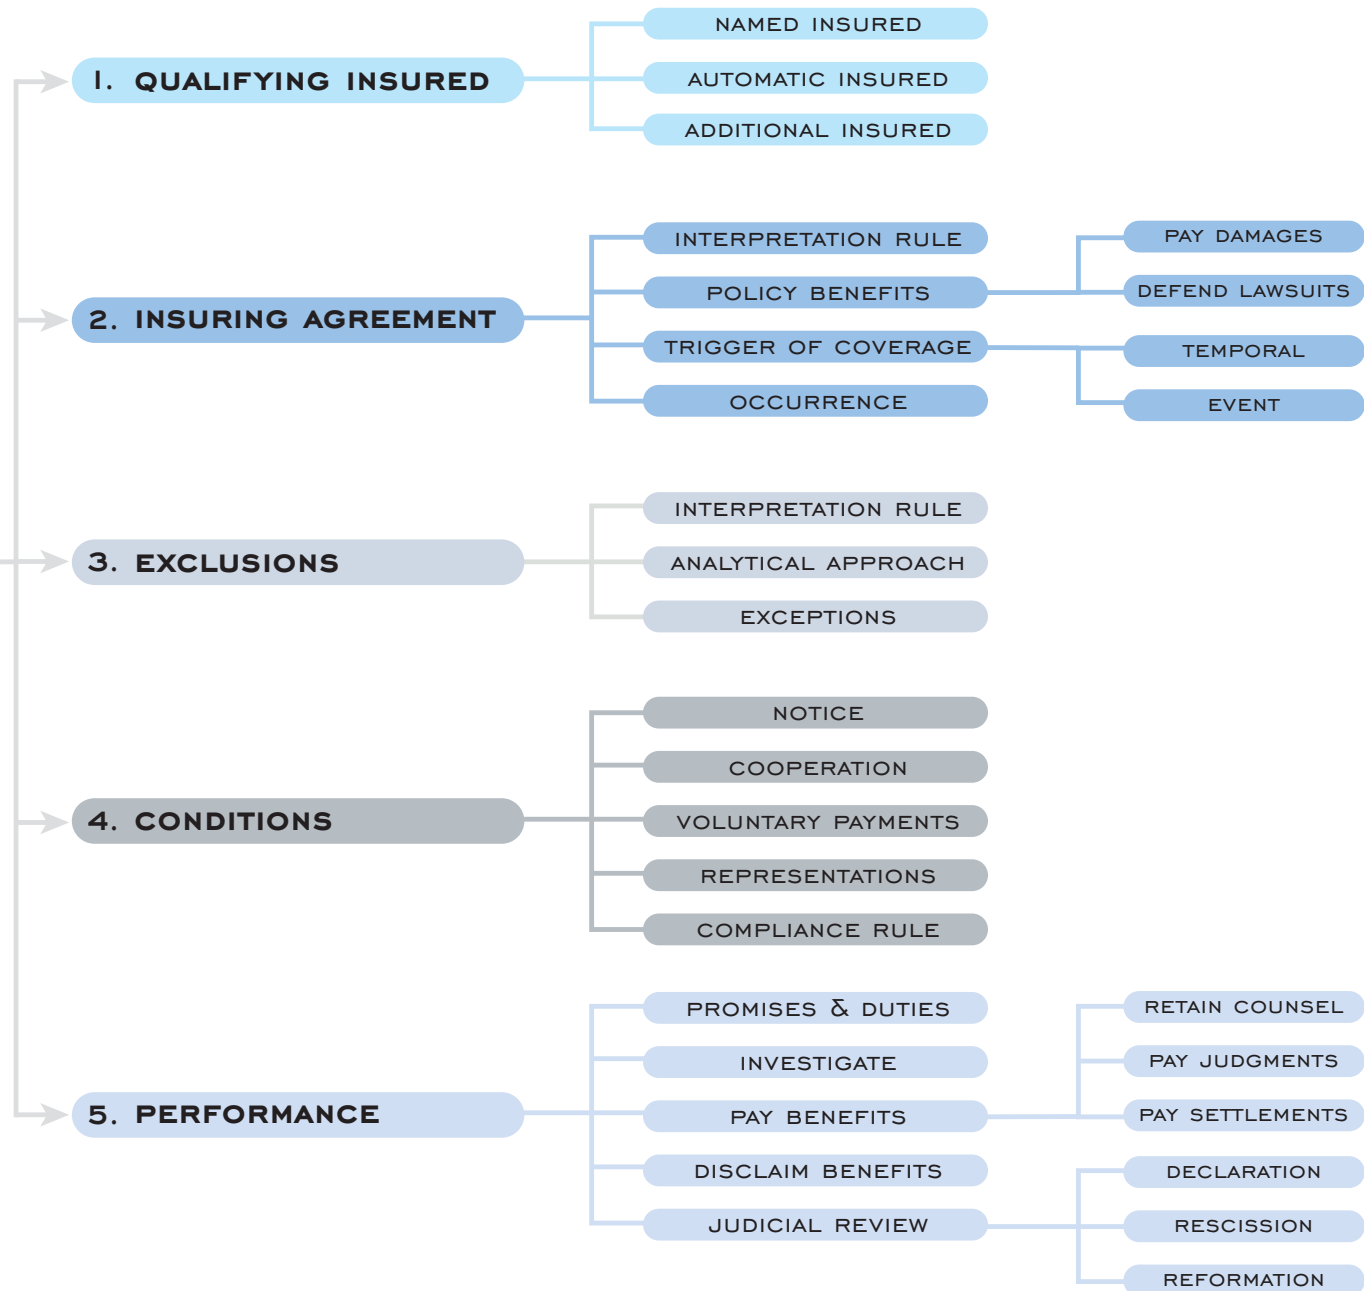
1. QUALIFYING INSURED

NAMED INSURED

AUTOMATIC INSURED

ADDITIONAL INSURED

2. INSURING AGREEMENT

INTERPRETATION RULE

POLICY BENEFITS

PAY DAMAGES

DEFEND LAWSUITS

TRIGGER OF COVERAGE

TEMPORAL

EVENT

OCCURRENCE

3. EXCLUSIONS

INTERPRETATION RULE

ANALYTICAL APPROACH

EXCEPTIONS

4. CONDITIONS

NOTICE

COOPERATION

VOLUNTARY PAYMENTS

REPRESENTATIONS

COMPLIANCE RULE

5. PERFORMANCE

PROMISES & DUTIES

INVESTIGATE

PAY BENEFITS

RETAIN COUNSEL

PAY JUDGMENTS

PAY SETTLEMENTS

DISCLAIM BENEFITS

JUDICIAL REVIEW

DECLARATION

RESCISSION

REFORMATION